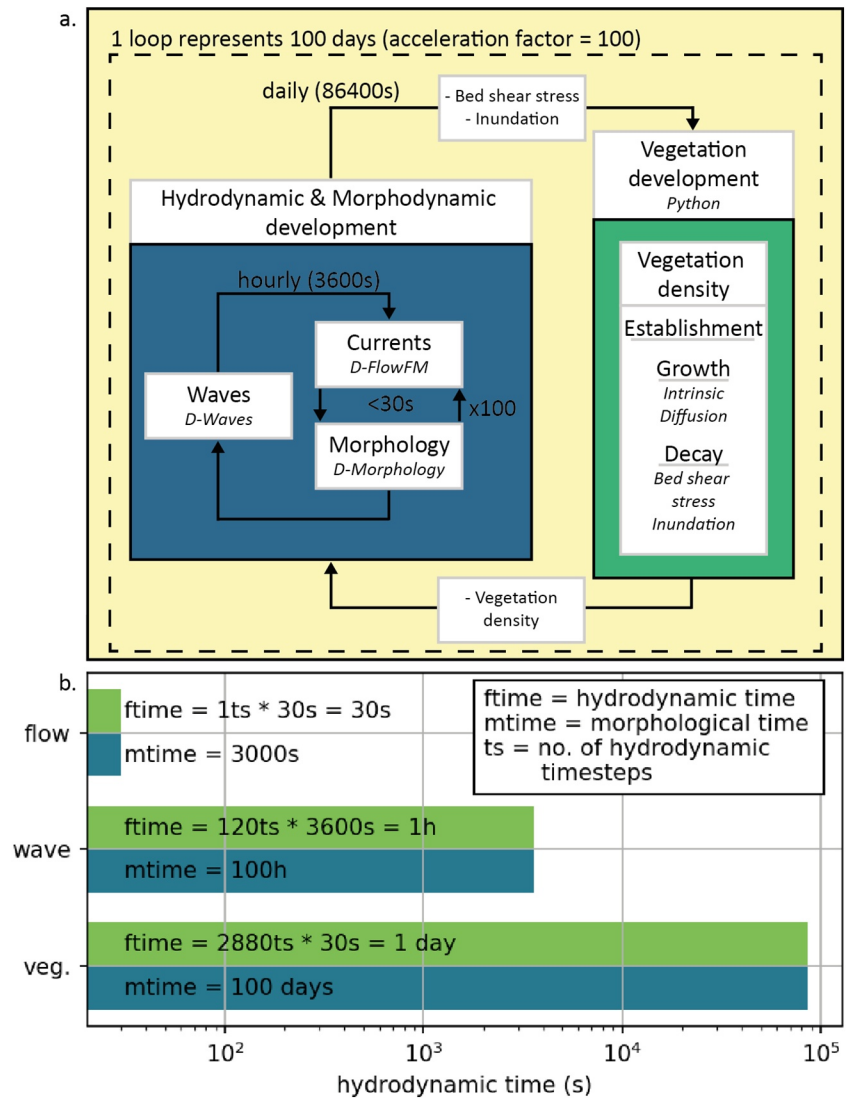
a.

1 loop represents 100 days (acceleration factor = 100)

daily (86400s)

- Bed shear stress
- Inundation

Vegetation development
*Python*

Hydrodynamic & Morphodynamic development

hourly (3600s)

Waves
*D-Waves*

Currents
*D-FlowFM*

<30s

x100

Morphology
*D-Morphology*

Vegetation density

Establishment

Growth
*Intrinsic*
*Diffusion*

Decay
*Bed shear stress*
*Inundation*

- Vegetation density

b.

ftime = hydrodynamic time
mtime = morphological time
ts = no. of hydrodynamic timesteps

flow
ftime = 1ts * 30s = 30s
mtime = 3000s

wave
ftime = 120ts * 3600s = 1h
mtime = 100h

veg.
ftime = 2880ts * 30s = 1 day
mtime = 100 days

$10^2$ $10^3$ $10^4$ $10^5$

hydrodynamic time (s)